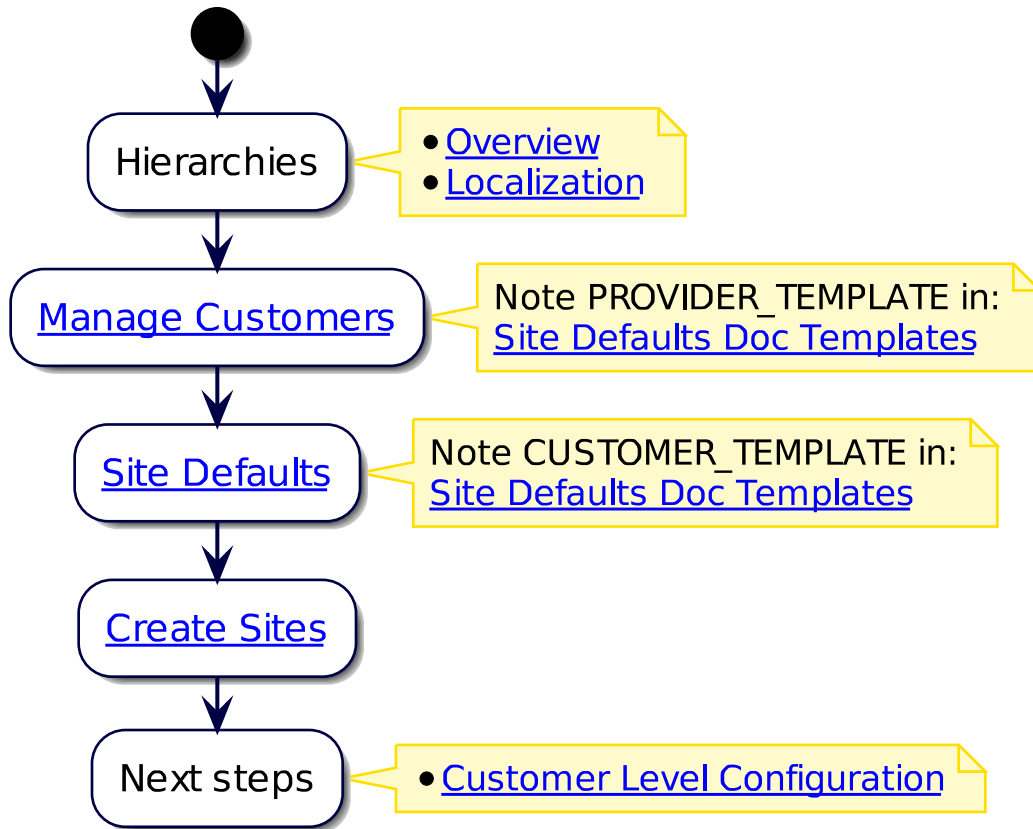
Hierarchies

- Overview
- Localization

Manage Customers

Note PROVIDER_TEMPLATE in:
Site Defaults Doc Templates

Site Defaults

Note CUSTOMER_TEMPLATE in:
Site Defaults Doc Templates

Create Sites

Next steps

- Customer Level Configuration